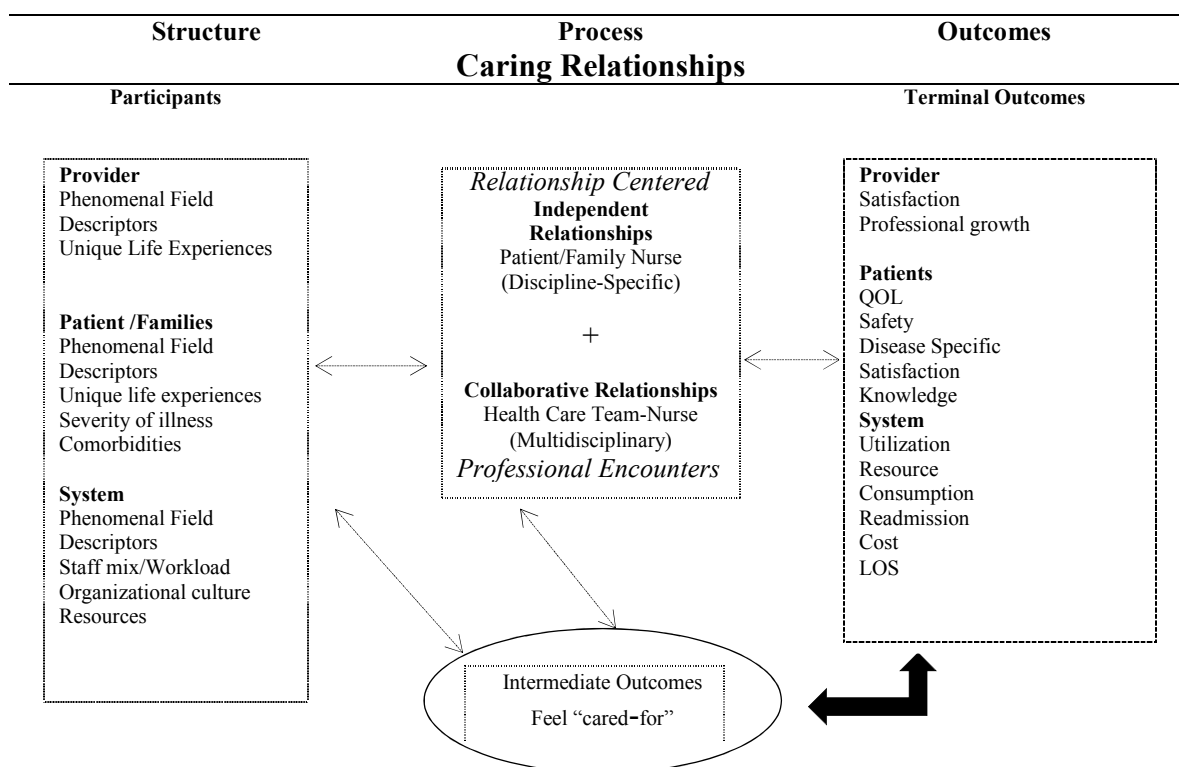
Structure

Process

Outcomes

Caring Relationships

Participants

Terminal Outcomes

Provider
Phenomenal Field Descriptors
Unique Life Experiences

Patient /Families
Phenomenal Field Descriptors
Unique life experiences
Severity of illness
Comorbidities

System
Phenomenal Field Descriptors
Staff mix/Workload
Organizational culture
Resources

Relationship Centered
Independent Relationships
Patient/Family Nurse
(Discipline-Specific)

+

Collaborative Relationships
Health Care Team-Nurse
(Multidisciplinary)
Professional Encounters

Provider
Satisfaction
Professional growth

Patients
QOL
Safety
Disease Specific
Satisfaction
Knowledge
System
Utilization
Resource
Consumption
Readmission
Cost
LOS

Intermediate Outcomes
Feel "cared-for"